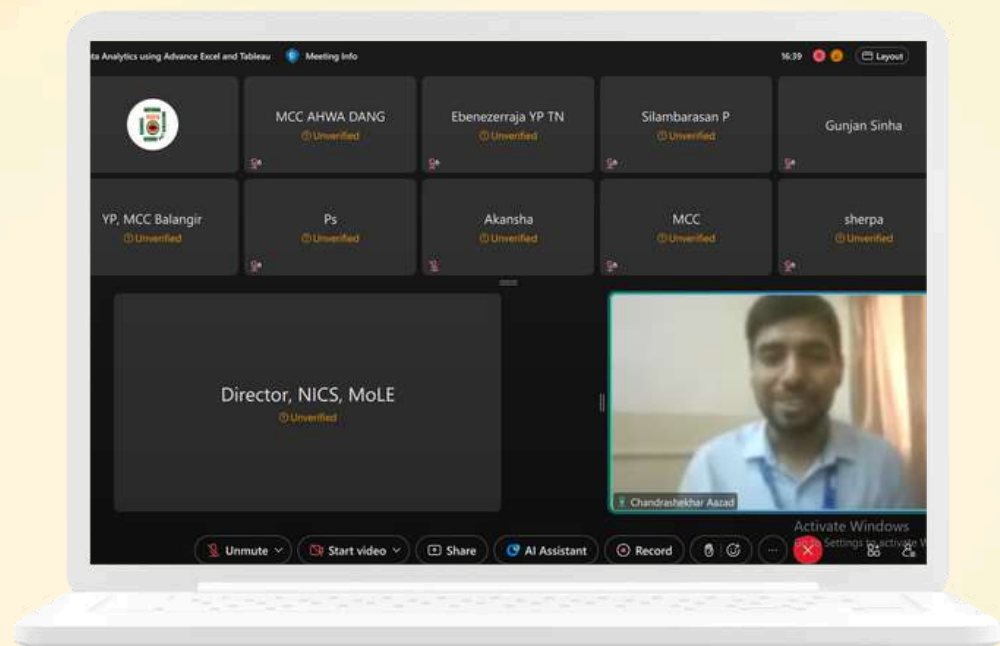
ta Analytics using Advance Excel and Tableau Meeting Info

16:39 Layout

MCC AHWA DANG
Unverified

Ebenezerraja YP TN
Unverified

Silambarasan P
Unverified

Gunjan Sinha

YP, MCC Balangir
Unverified

Ps
Unverified

Akansha
Unverified

MCC
Unverified

sherpa
Unverified

Director, NICS, MoLE
Unverified

Chandrashekhar Aazad

Activate Windows
Go to Settings to activate W

Unmute
Start video
Share
AI Assistant
Record